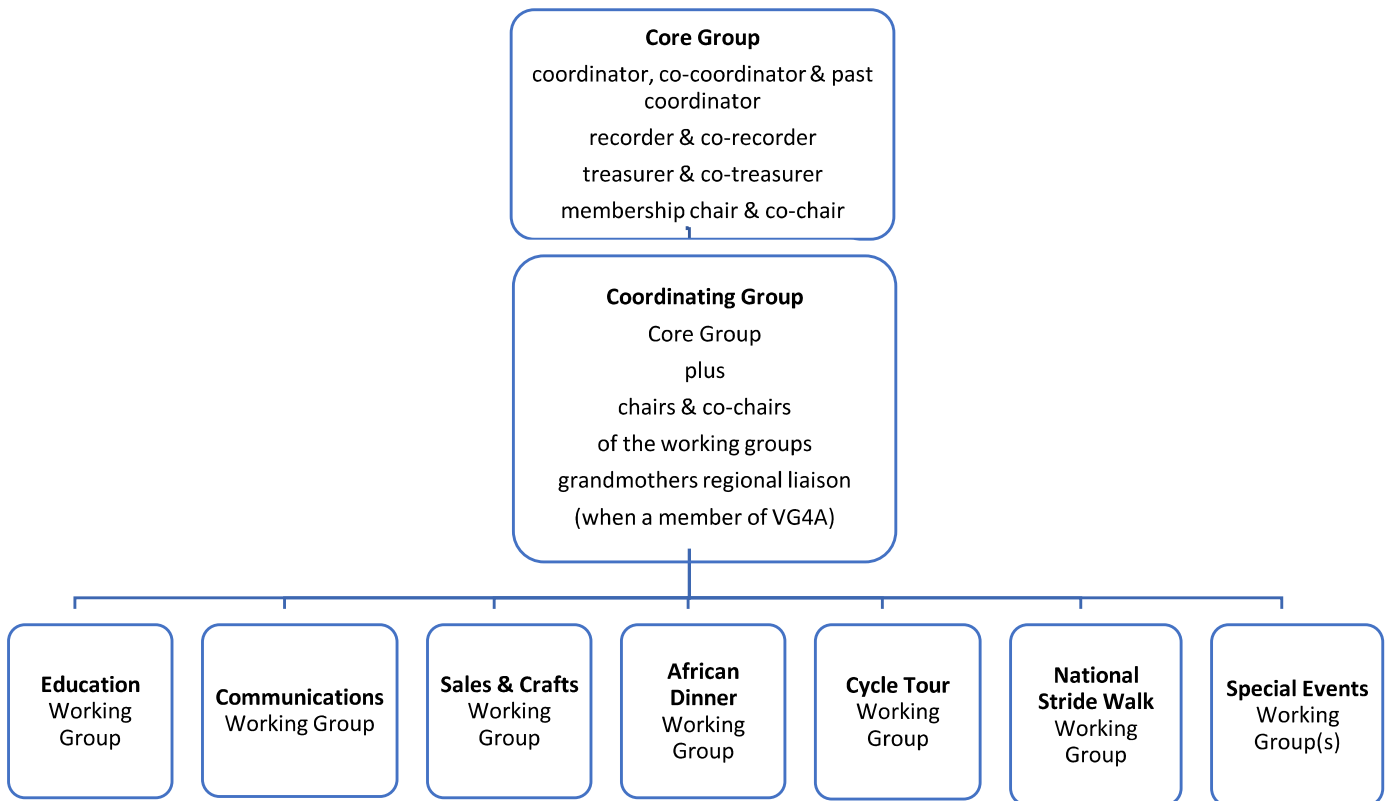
**Core Group**
coordinator, co-coordinator & past coordinator
recorder & co-recorder
treasurer & co-treasurer
membership chair & co-chair

**Coordinating Group**
Core Group
plus
chairs & co-chairs
of the working groups
grandmothers regional liaison
(when a member of VG4A)

**Education** Working Group

**Communications** Working Group

**Sales & Crafts** Working Group

**African Dinner** Working Group

**Cycle Tour** Working Group

**National Stride Walk** Working Group

**Special Events** Working Group(s)